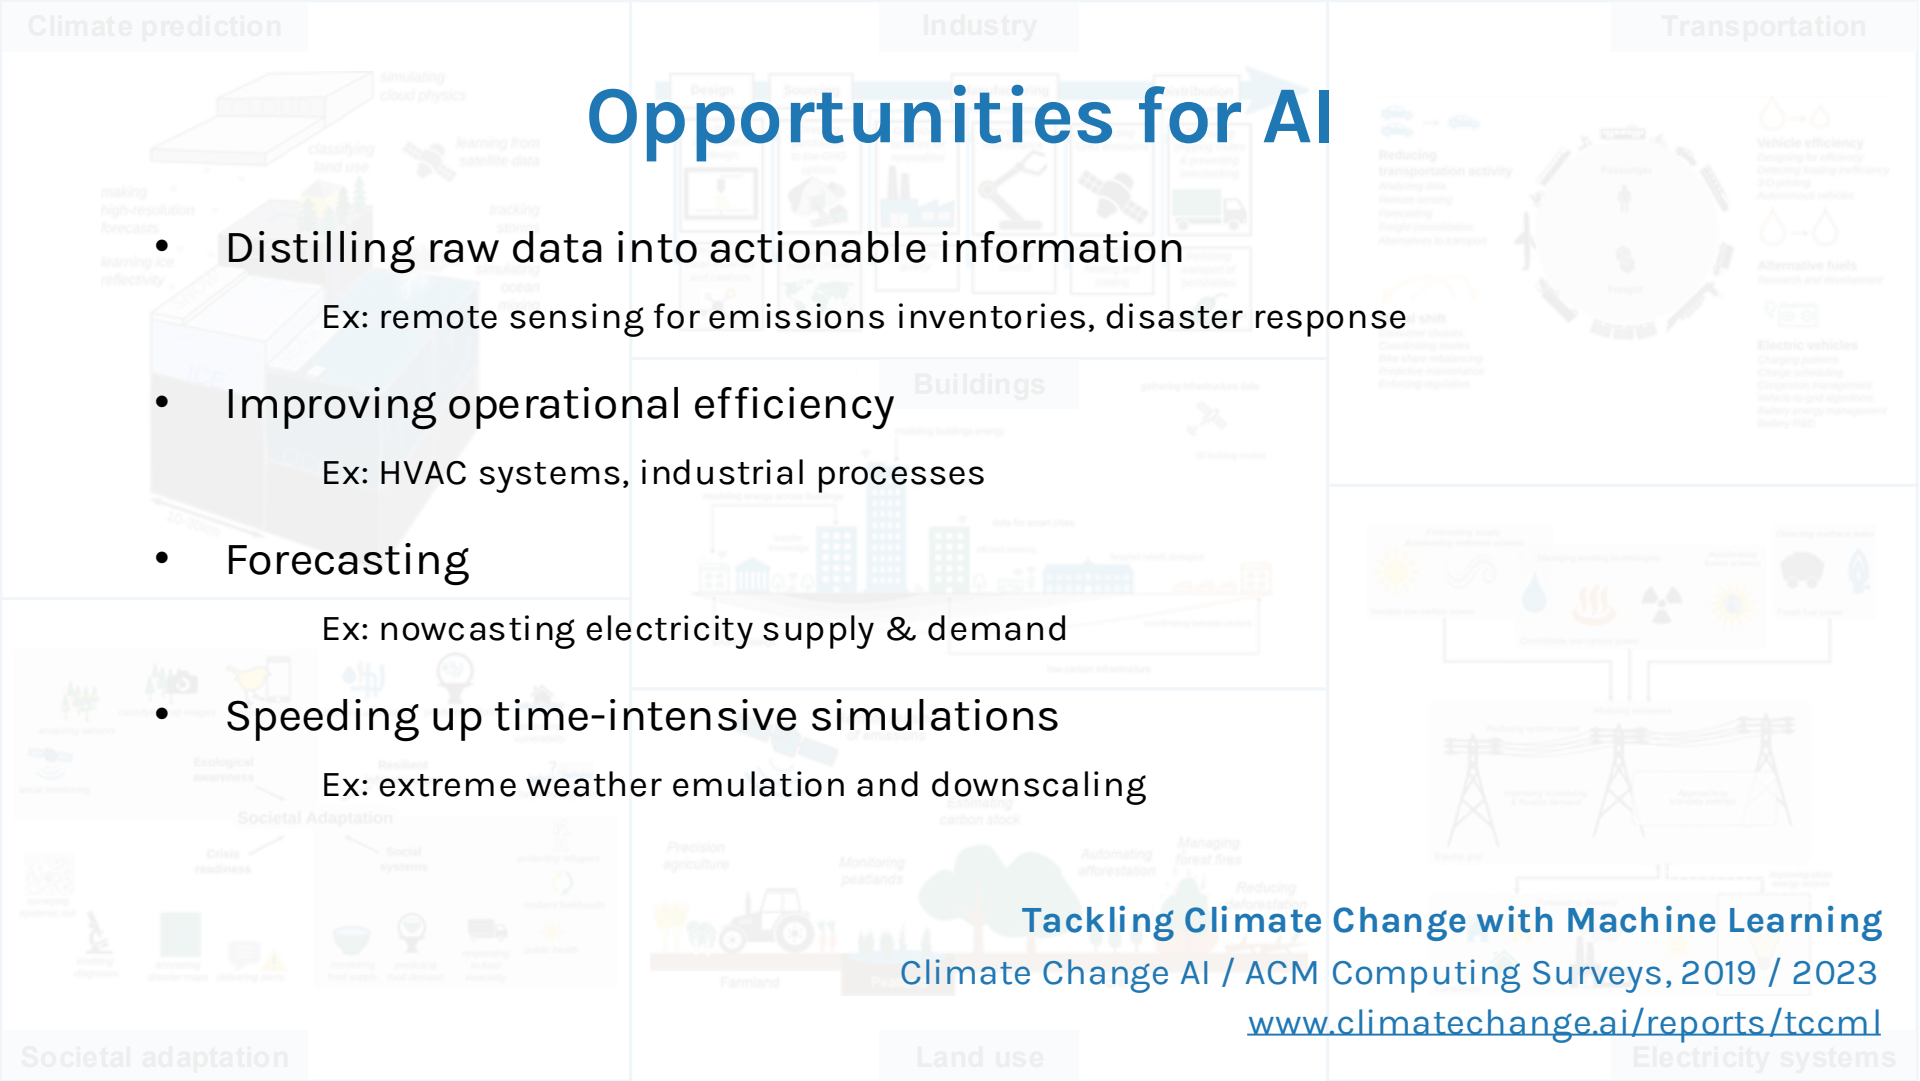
Climate prediction

Industry

Transportation

Opportunities for AI

- Distilling raw data into actionable information

Ex: remote sensing for emissions inventories, disaster response

- Improving operational efficiency

Ex: HVAC systems, industrial processes

- Forecasting

Ex: nowcasting electricity supply & demand

- Speeding up time-intensive simulations

Ex: extreme weather emulation and downscaling

Buildings

Societal Adaptation

Tackling Climate Change with Machine Learning

Climate Change AI / ACM Computing Surveys, 2019 / 2023

www.climatechange.ai/reports/tccml

Societal adaptation

Land use

Electricity systems